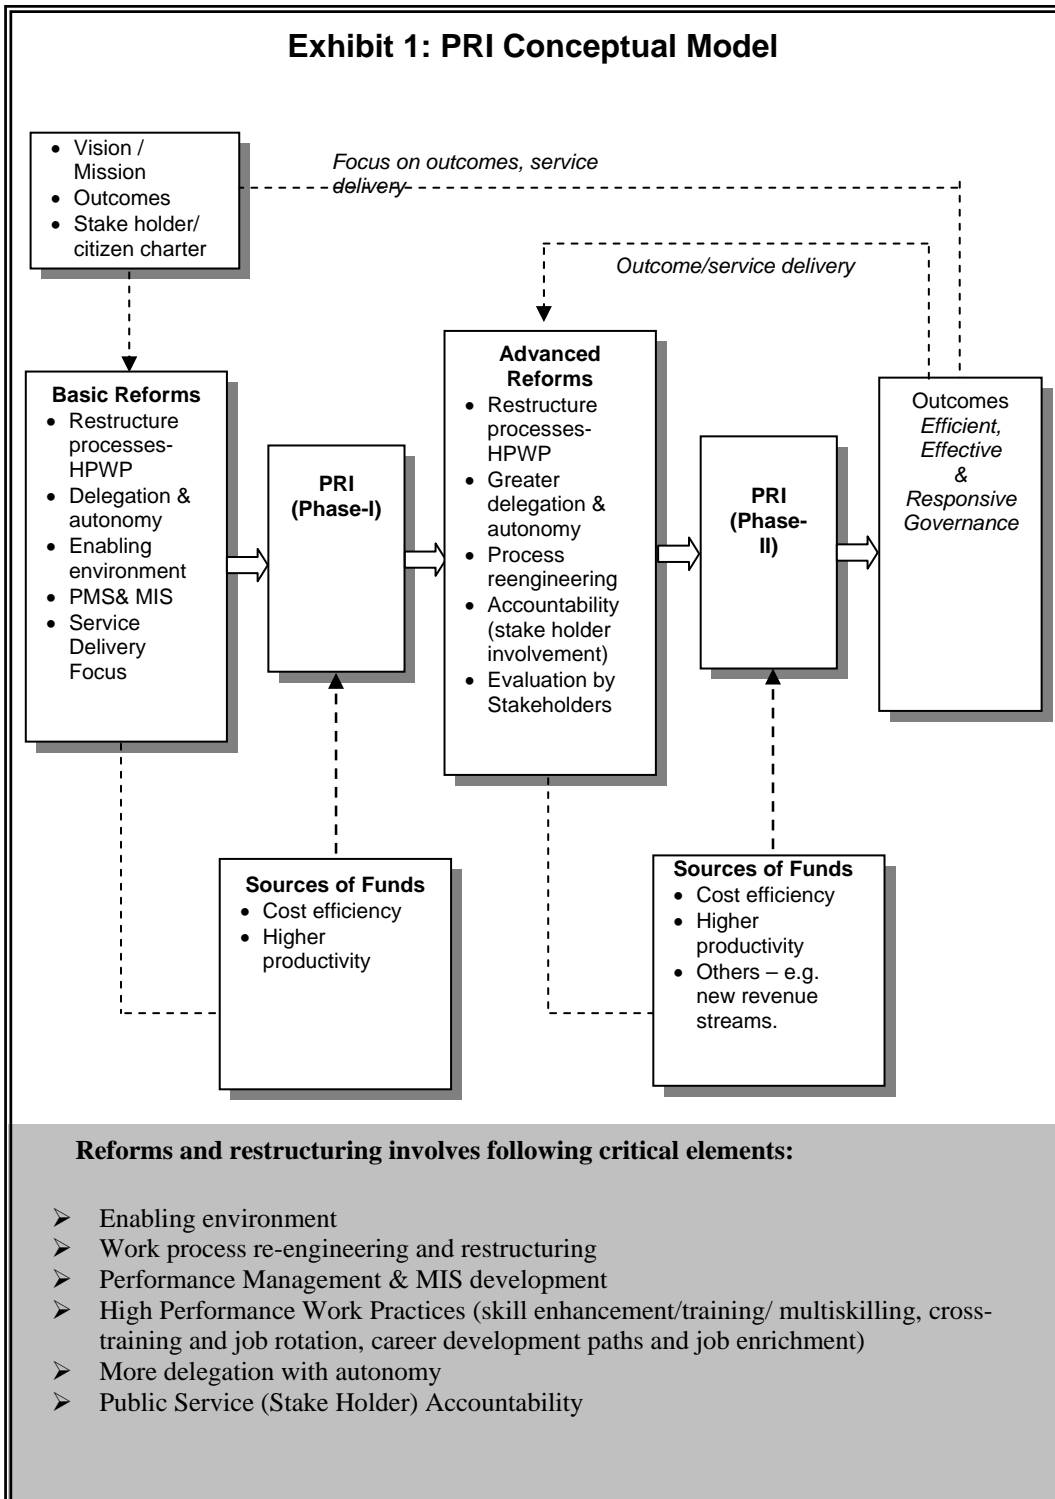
Exhibit 1: PRI Conceptual Model

- Vision / Mission
- Outcomes
- Stake holder/ citizen charter

Focus on outcomes, service delivery

Outcome/service delivery

Basic Reforms
- Restructure processes-HPWP
- Delegation & autonomy
- Enabling environment
- PMS& MIS
- Service Delivery Focus

PRI (Phase-I)

Advanced Reforms
- Restructure processes-HPWP
- Greater delegation & autonomy
- Process reengineering
- Accountability (stake holder involvement)
- Evaluation by Stakeholders

PRI (Phase-II)

Outcomes
Efficient, Effective & Responsive Governance

Sources of Funds
- Cost efficiency
- Higher productivity

Sources of Funds
- Cost efficiency
- Higher productivity
- Others – e.g. new revenue streams.

Reforms and restructuring involves following critical elements:

- Enabling environment
- Work process re-engineering and restructuring
- Performance Management & MIS development
- High Performance Work Practices (skill enhancement/training/ multiskilling, cross-training and job rotation, career development paths and job enrichment)
- More delegation with autonomy
- Public Service (Stake Holder) Accountability